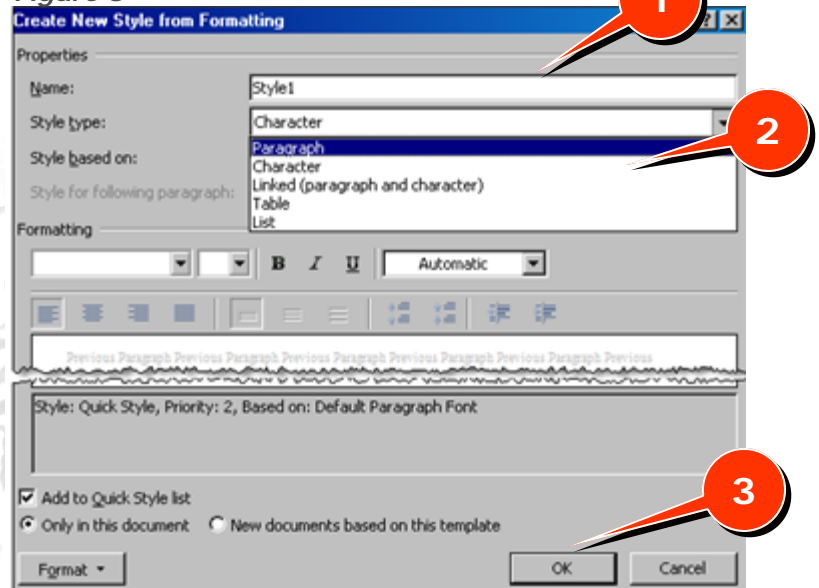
Figure 3

Create New Style from Formatting

1

Properties

Name: Style1

Style type: Character

2

Style based on:

Style for following paragraph:

Paragraph
Character
Linked (paragraph and character)
Table
List

Formatting

B I U Automatic

Previous Paragraph Previous Paragraph Previous Paragraph Previous Paragraph Previous Paragraph Previous

Style: Quick Style, Priority: 2, Based on: Default Paragraph Font

Add to Quick Style list

Only in this document New documents based on this template

3

Format OK Cancel